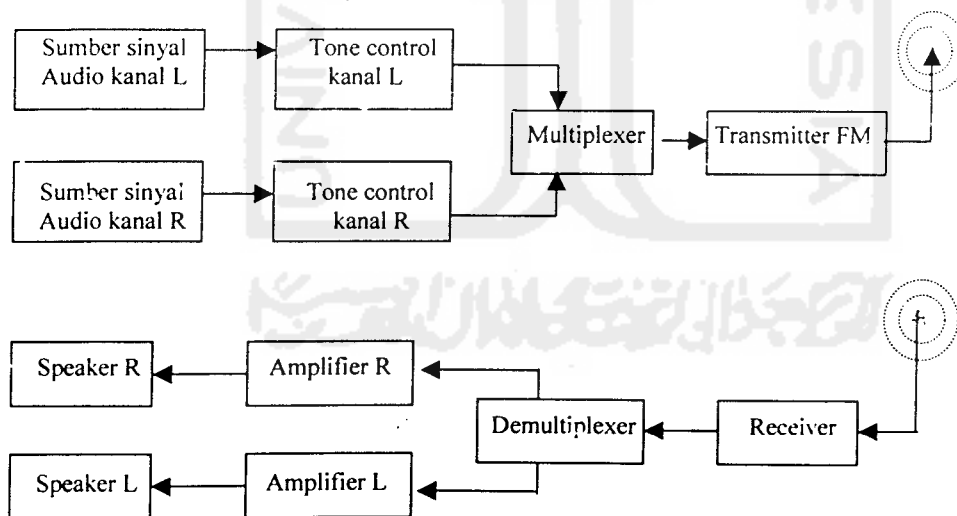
Sumber sinyal Audio kanal L

Tone control kanal L

Sumber sinyal Audio kanal R

Tone control kanal R

Multiplexer

Transmitter FM

Speaker R

Amplifier R

Demultiplexer

Receiver

Speaker L

Amplifier L